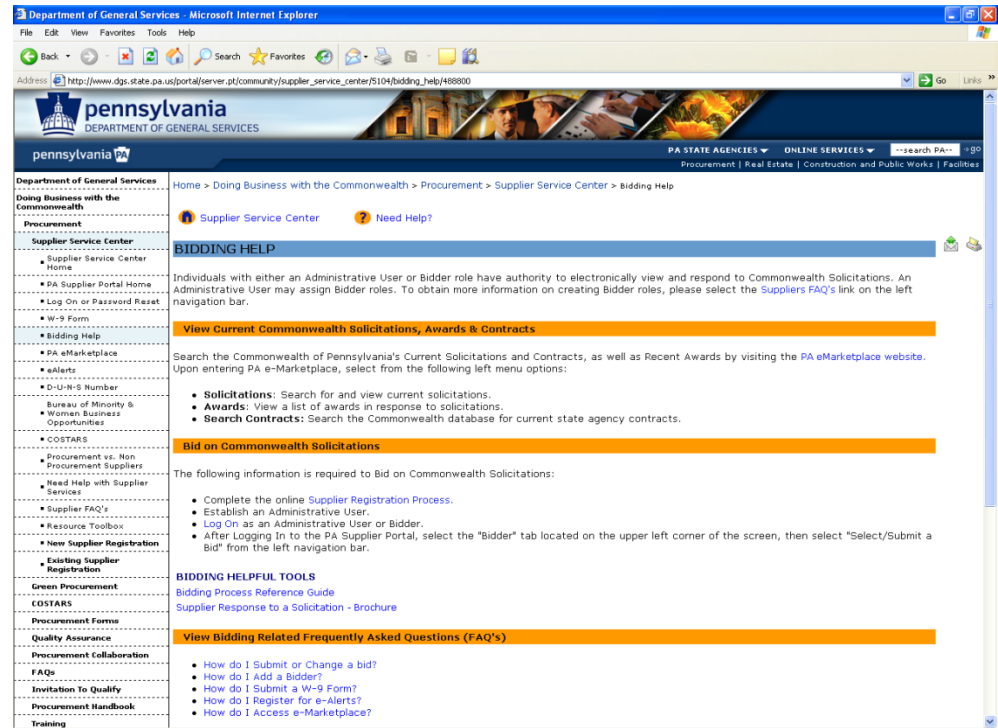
Department of General Services - Microsoft Internet Explorer

File Edit View Favorites Tools Help

Back Search Favorites

Address http://www.dgs.state.pa.us/portal/server.pt/community/supplier_service_center/5104/bidding_help/488800 Go Links »

pennsylvania
DEPARTMENT OF GENERAL SERVICES

pennsylvania PA

PA STATE AGENCIES ONLINE SERVICES --search PA-- go
Procurement | Real Estate | Construction and Public Works | Facilities

Department of General Services
Doing Business with the Commonwealth
Procurement
Supplier Service Center
Supplier Service Center Home
PA Supplier Portal Home
Log On or Password Reset
W-9 Form
Bidding Help
PA eMarketplace
eAlerts
D-U-N-S Number
Bureau of Minority & Women Business Opportunities
COSTARS
Procurement vs. Non Procurement Suppliers
Need Help with Supplier Services
Supplier FAQ's
Resource Toolbox
New Supplier Registration
Existing Supplier Registration
Green Procurement
COSTARS
Procurement Forms
Quality Assurance
Procurement Collaboration
FAQs
Invitation To Qualify
Procurement Handbook
Training

Home > Doing Business with the Commonwealth > Procurement > Supplier Service Center > Bidding Help

Supplier Service Center Need Help?

BIDDING HELP

Individuals with either an Administrative User or Bidder role have authority to electronically view and respond to Commonwealth Solicitations. An Administrative User may assign Bidder roles. To obtain more information on creating Bidder roles, please select the Suppliers FAQ's link on the left navigation bar.

View Current Commonwealth Solicitations, Awards & Contracts

Search the Commonwealth of Pennsylvania's Current Solicitations and Contracts, as well as Recent Awards by visiting the PA eMarketplace website. Upon entering PA e-Marketplace, select from the following left menu options:

• Solicitations: Search for and view current solicitations.
• Awards: View a list of awards in response to solicitations.
• Search Contracts: Search the Commonwealth database for current state agency contracts.

Bid on Commonwealth Solicitations

The following information is required to Bid on Commonwealth Solicitations:

• Complete the online Supplier Registration Process.
• Establish an Administrative User.
• Log On as an Administrative User or Bidder.
• After Logging In to the PA Supplier Portal, select the "Bidder" tab located on the upper left corner of the screen, then select "Select/Submit a Bid" from the left navigation bar.

BIDDING HELPFUL TOOLS
Bidding Process Reference Guide
Supplier Response to a Solicitation - Brochure

View Bidding Related Frequently Asked Questions (FAQ's)

• How do I Submit or Change a bid?
• How do I Add a Bidder?
• How do I Submit a W-9 Form?
• How do I Register for e-Alerts?
• How do I Access e-Marketplace?